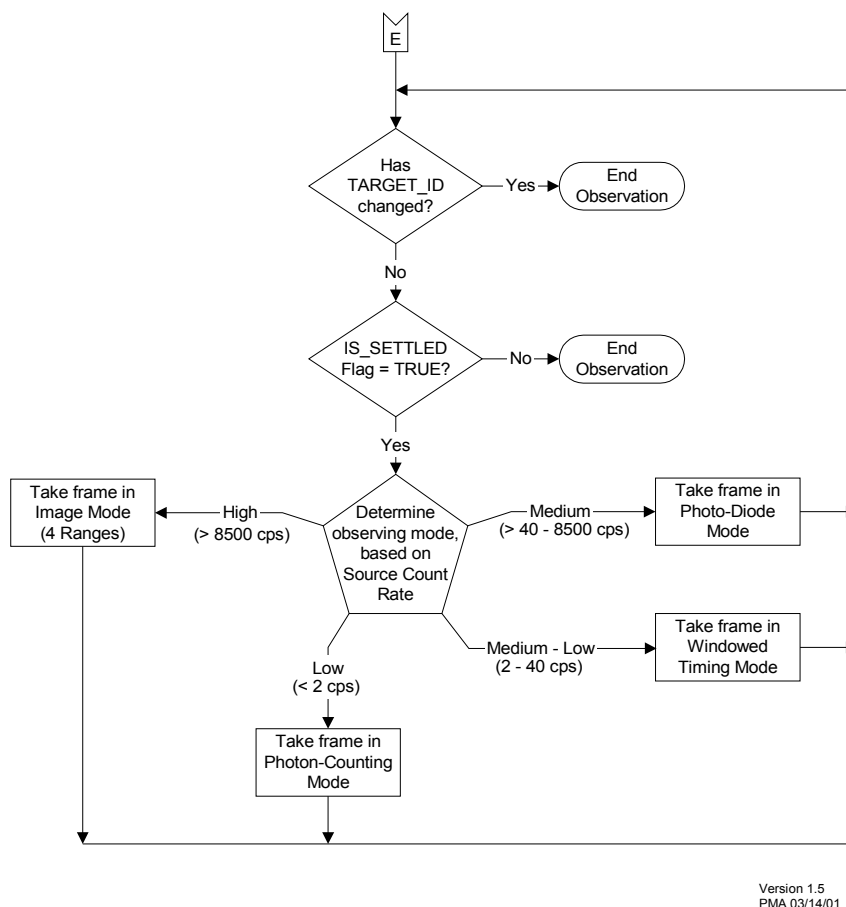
E

Has TARGET_ID changed?

Yes

End Observation

No

IS_SETTLED Flag = TRUE?

No

End Observation

Yes

Take frame in Image Mode (4 Ranges)

High (> 8500 cps)

Determine observing mode, based on Source Count Rate

Medium (> 40 - 8500 cps)

Take frame in Photo-Diode Mode

Medium - Low (2 - 40 cps)

Take frame in Windowed Timing Mode

Low (< 2 cps)

Take frame in Photon-Counting Mode

Version 1.5
PMA 03/14/01